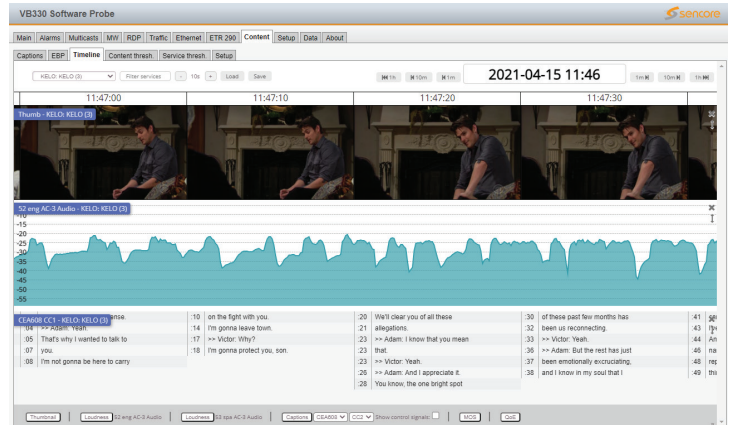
VB330 Software Probe

Sencore

Main | Alarms | Multicasts | MW | RDP | Traffic | Ethernet | ETR 290 | Content | Setup | Data | About

Captions | EBP | Timeline | Content thresh | Service thresh | Setup

KELO: KELO (3) | Filter services | - 10s + | Load | Save

|◀◀1h | ◀◀10m | ◀◀1m | 2021-04-15 11:46 | 1m ▶▶| 10m ▶▶| 1h ▶▶|

11:47:00 | 11:47:10 | 11:47:20 | 11:47:30

Thumb - KELO: KELO (3)

52 eng AC-3 Audio - KELO: KELO (3)

-10
-15
-20
-25
-30
-35
-40
-45
-50
-55

CEA608 CC1 - KELO: KELO (3)

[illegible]ense.
:04 >> Adam: Yeah.
:05 That's why I wanted to talk to
:07 you.
:08 I'm not gonna be here to carry

:10 on the fight with you.
:14 I'm gonna leave town.
:17 >> Victor: Why?
:18 I'm gonna protect you, son.

:20 We'll clear you of all these
:21 allegations.
:23 >> Adam: I know that you mean
:23 that.
:25 >> Victor: Yeah.
:26 >> Adam: And I appreciate it.
:28 You know, the one bright spot

:30 of these past few months has
:32 been us reconnecting.
:33 >> Victor: Yeah.
:36 >> Adam: But the rest has just
:37 been emotionally excruciating,
:38 and I know in my soul that I

:41 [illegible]
:43 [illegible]
:44 An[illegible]
:46 na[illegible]
:48 re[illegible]
:49 th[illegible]

Thumbnail | Loudness 52 eng AC-3 Audio | Loudness 53 spa AC-3 Audio | Captions CEA608 CC2 Show control signals: | MOS | QoE